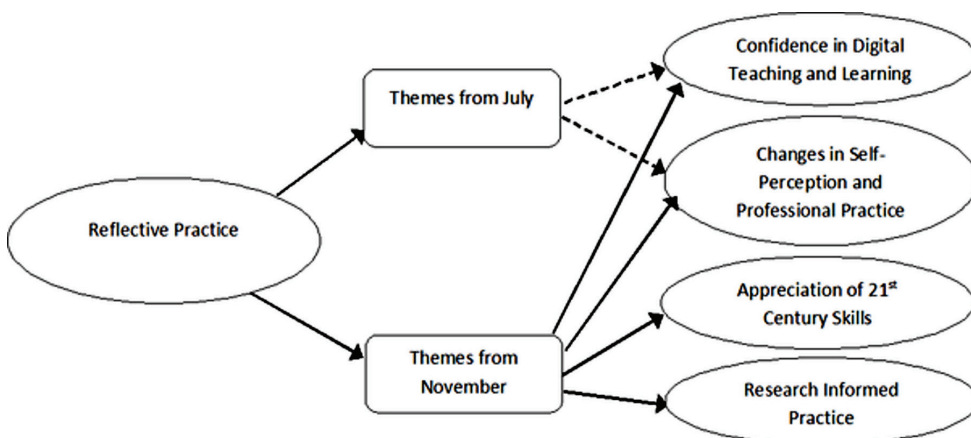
Reflective Practice

Themes from July

Themes from November

Confidence in Digital Teaching and Learning

Changes in Self-Perception and Professional Practice

Appreciation of 21$^{st}$ Century Skills

Research Informed Practice